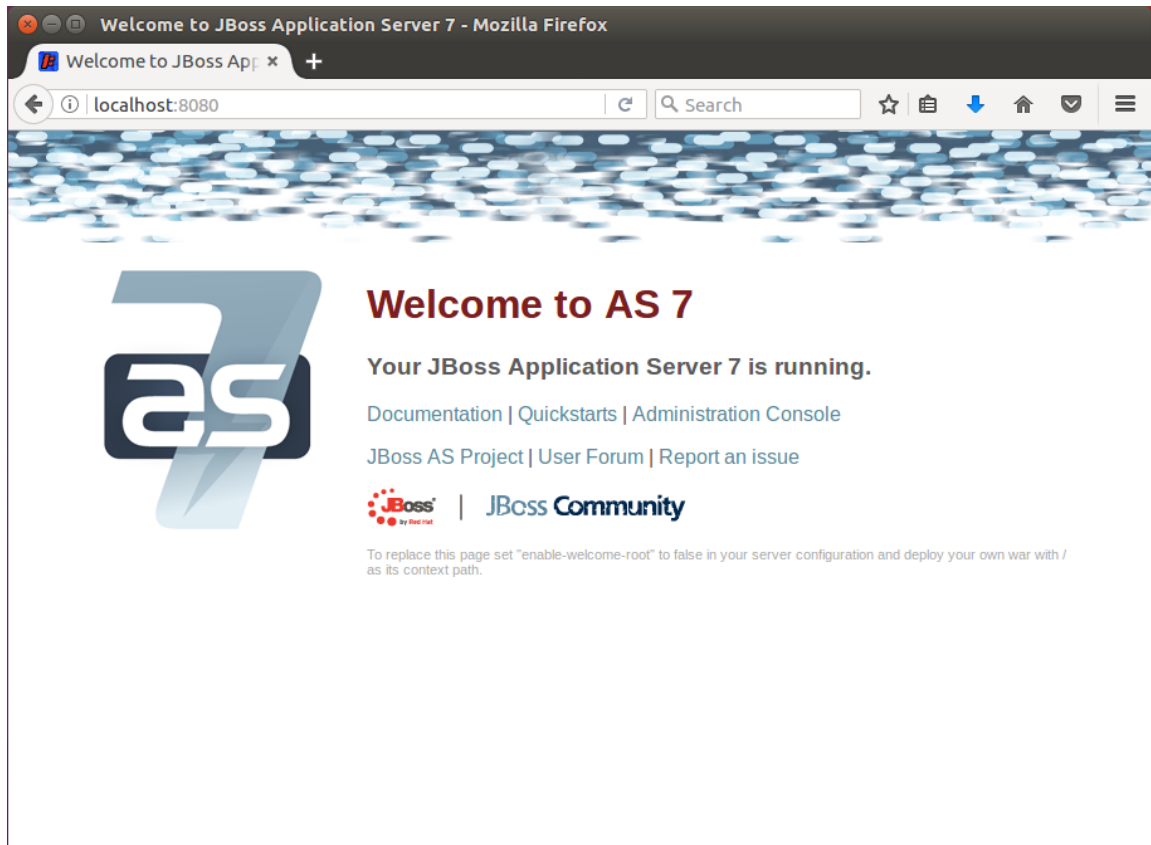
Welcome to JBoss Application Server 7 - Mozilla Firefox

Welcome to JBoss App ×

localhost:8080

Search

as 7

Welcome to AS 7

Your JBoss Application Server 7 is running.

Documentation | Quickstarts | Administration Console

JBoss AS Project | User Forum | Report an issue

JBoss by Red Hat | JBoss Community

To replace this page set "enable-welcome-root" to false in your server configuration and deploy your own war with / as its context path.